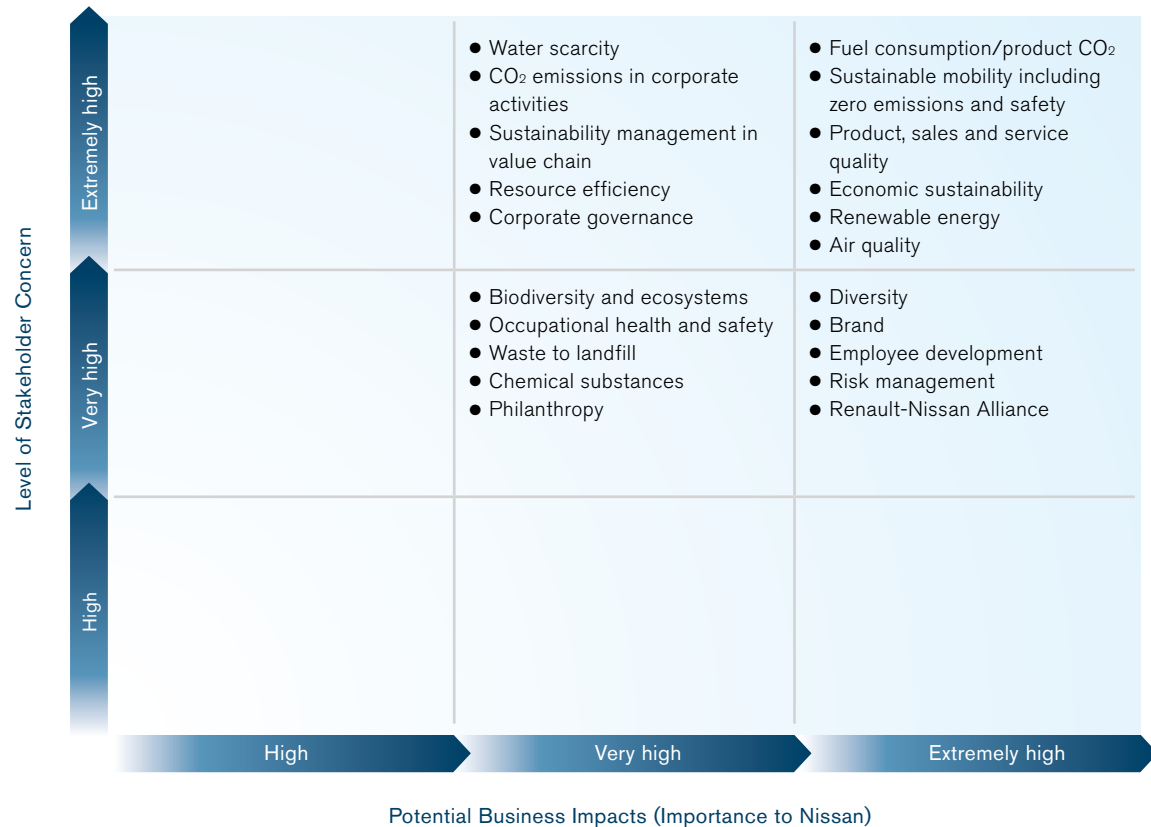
Level of Stakeholder Concern

Extremely high

Very high

High

| | | |
|---|---|---|
| | ● Water scarcity ● $CO_2$ emissions in corporate activities ● Sustainability management in value chain ● Resource efficiency ● Corporate governance | ● Fuel consumption/product $CO_2$ ● Sustainable mobility including zero emissions and safety ● Product, sales and service quality ● Economic sustainability ● Renewable energy ● Air quality |
| | ● Biodiversity and ecosystems ● Occupational health and safety ● Waste to landfill ● Chemical substances ● Philanthropy | ● Diversity ● Brand ● Employee development ● Risk management ● Renault-Nissan Alliance |
| | | |

High

Very high

Extremely high

Potential Business Impacts (Importance to Nissan)